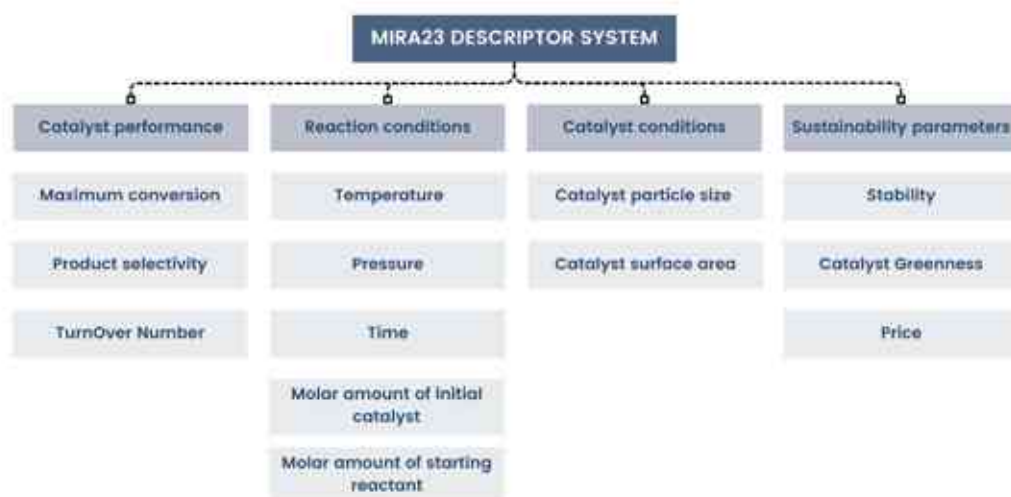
MIRA23 DESCRIPTOR SYSTEM

Catalyst performance

Maximum conversion

Product selectivity

TurnOver Number

Reaction conditions

Temperature

Pressure

Time

Molar amount of initial catalyst

Molar amount of starting reactant

Catalyst conditions

Catalyst particle size

Catalyst surface area

Sustainability parameters

Stability

Catalyst Greenness

Price